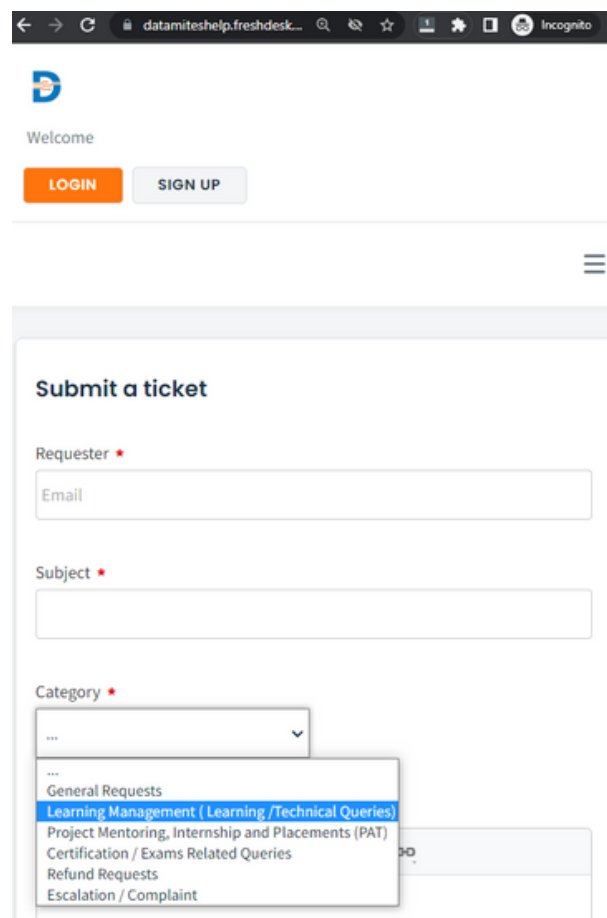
datamiteshelp.freshdesk...

Incognito

D

Welcome

LOGIN

SIGN UP

Submit a ticket

Requester *

Email

Subject *

Category *

...

...
General Requests
Learning Management ( Learning /Technical Queries)
Project Mentoring, Internship and Placements (PAT)
Certification / Exams Related Queries
Refund Requests
Escalation / Complaint